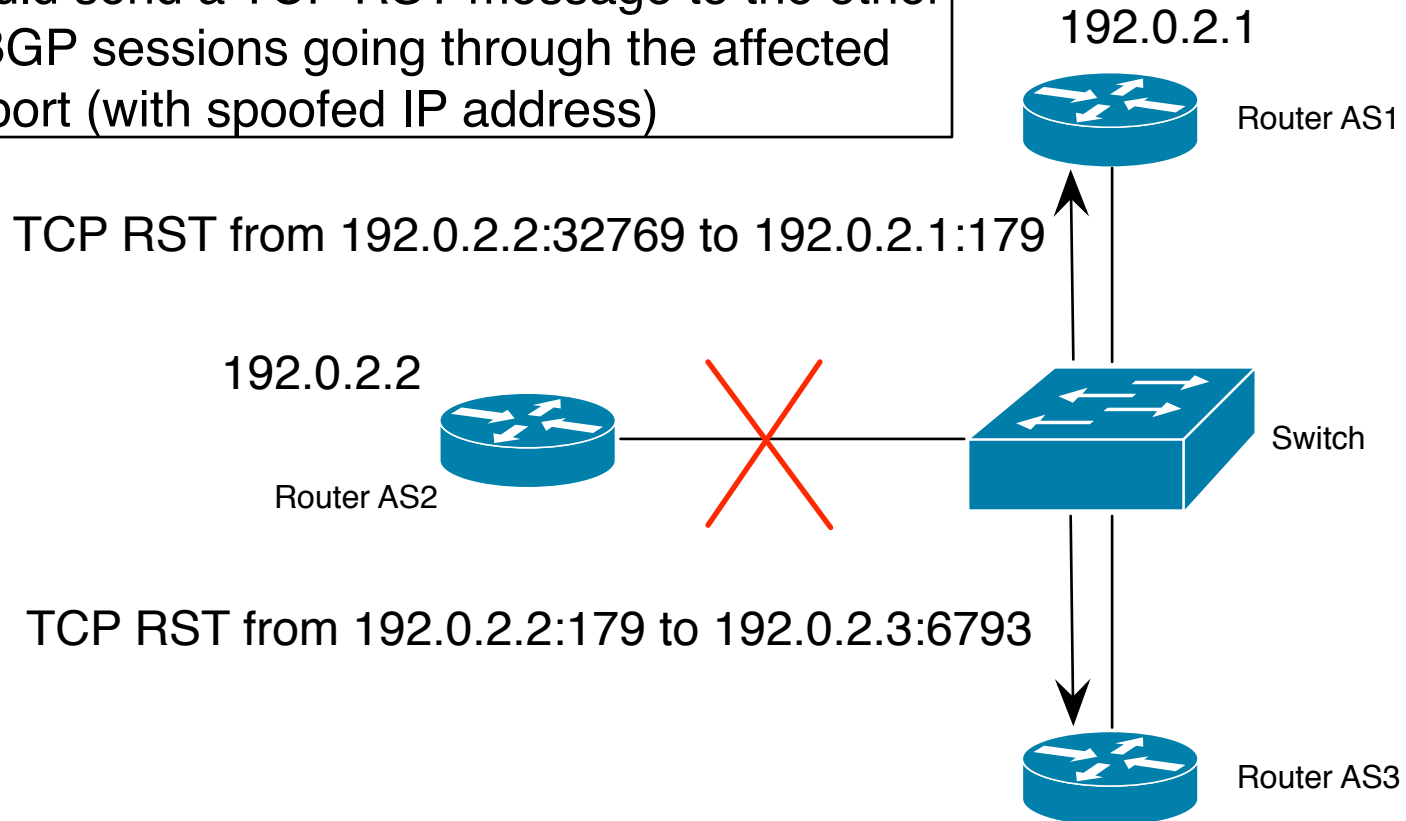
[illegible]uld send a TCP RST message to the other
BGP sessions going through the affected
port (with spoofed IP address)

192.0.2.1

Router AS1

TCP RST from 192.0.2.2:32769 to 192.0.2.1:179

192.0.2.2

Switch

Router AS2

TCP RST from 192.0.2.2:179 to 192.0.2.3:6793

Router AS3